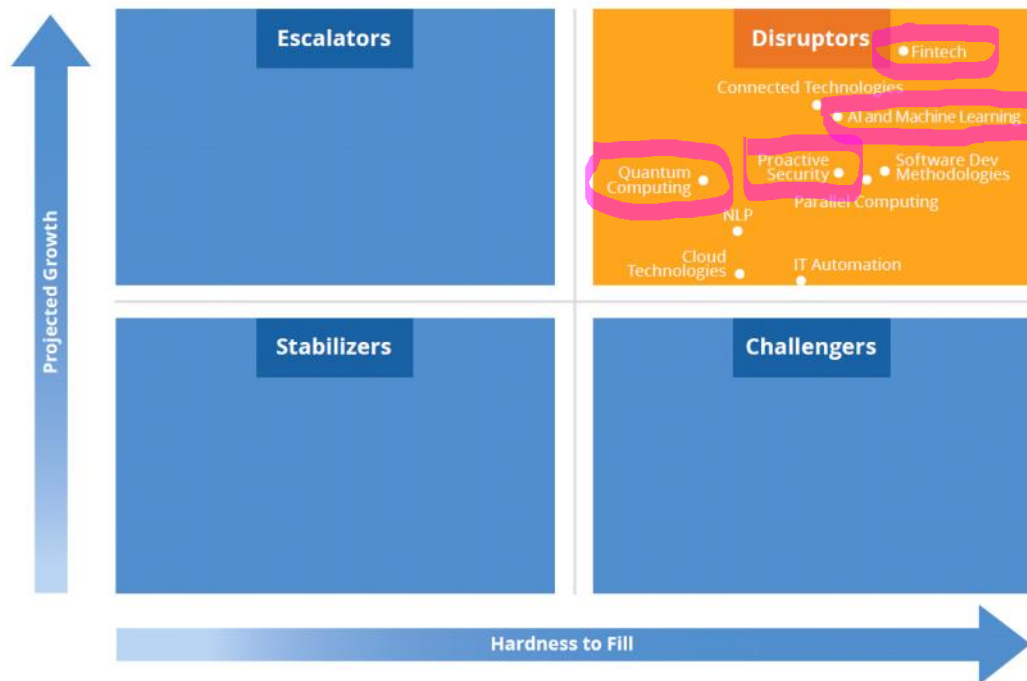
Projected Growth

Escalators

Disruptors

Fintech

Connected Technologies

AI and Machine Learning

Quantum Computing

Proactive Security

Software Dev Methodologies

Parallel Computing

NLP

Cloud Technologies

IT Automation

Stabilizers

Challengers

Hardness to Fill